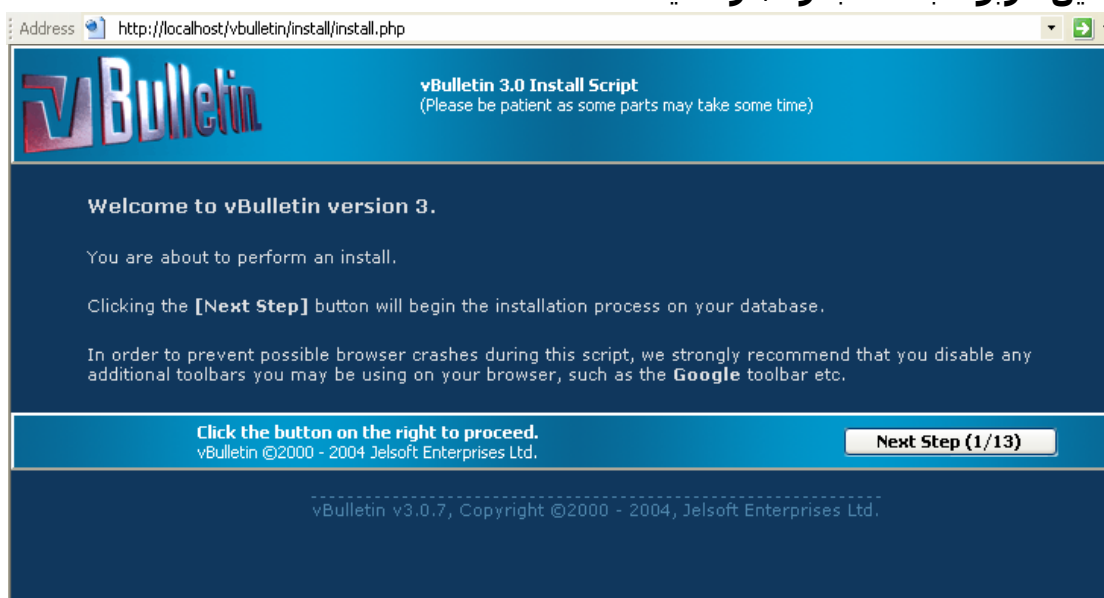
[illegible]

Address http://localhost/vbulletin/install/install.php

vBulletin

vBulletin 3.0 Install Script
(Please be patient as some parts may take some time)

Welcome to vBulletin version 3.

You are about to perform an install.

Clicking the **[Next Step]** button will begin the installation process on your database.

In order to prevent possible browser crashes during this script, we strongly recommend that you disable any additional toolbars you may be using on your browser, such as the **Google** toolbar etc.

**Click the button on the right to proceed.**
vBulletin ©2000 - 2004 Jelsoft Enterprises Ltd.

Next Step (1/13)

vBulletin v3.0.7, Copyright ©2000 - 2004, Jelsoft Enterprises Ltd.